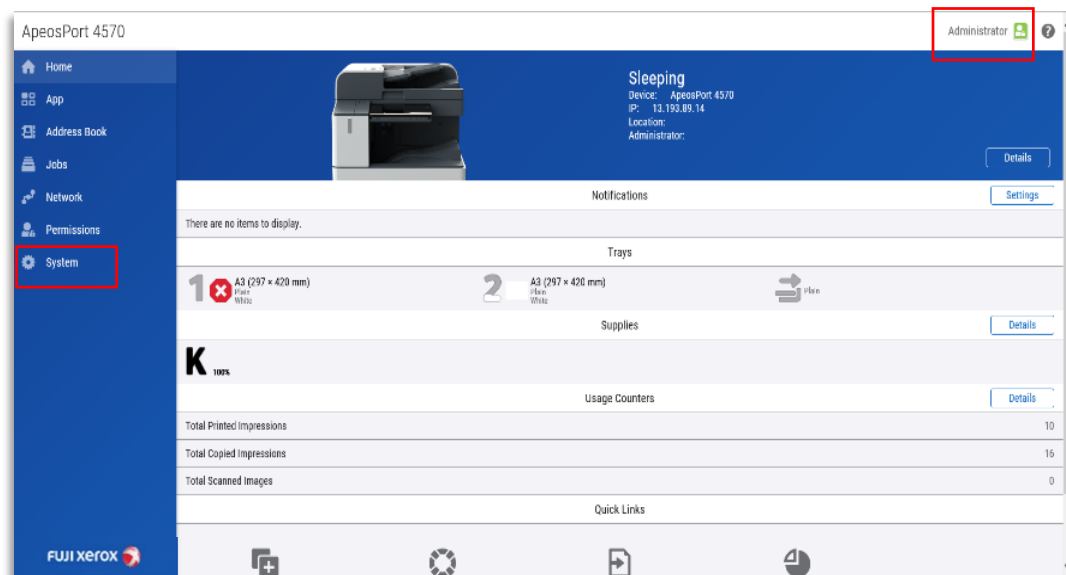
ApeosPort 4570

Administrator

Home
App
Address Book
Jobs
Network
Permissions
System

Sleeping
Device: ApeosPort 4570
IP: 13.193.89.14
Location:
Administrator:

Details

Notifications
Settings

There are no items to display.

Trays

1 A3 (297 × 420 mm) Plain White

2 A3 (297 × 420 mm) Plain White

Plain

Supplies
Details

K 100%

Usage Counters
Details

| | |
|---|---|
| Total Printed Impressions | 10 |
| Total Copied Impressions | 16 |
| Total Scanned Images | 0 |

Quick Links

FUJI XEROX